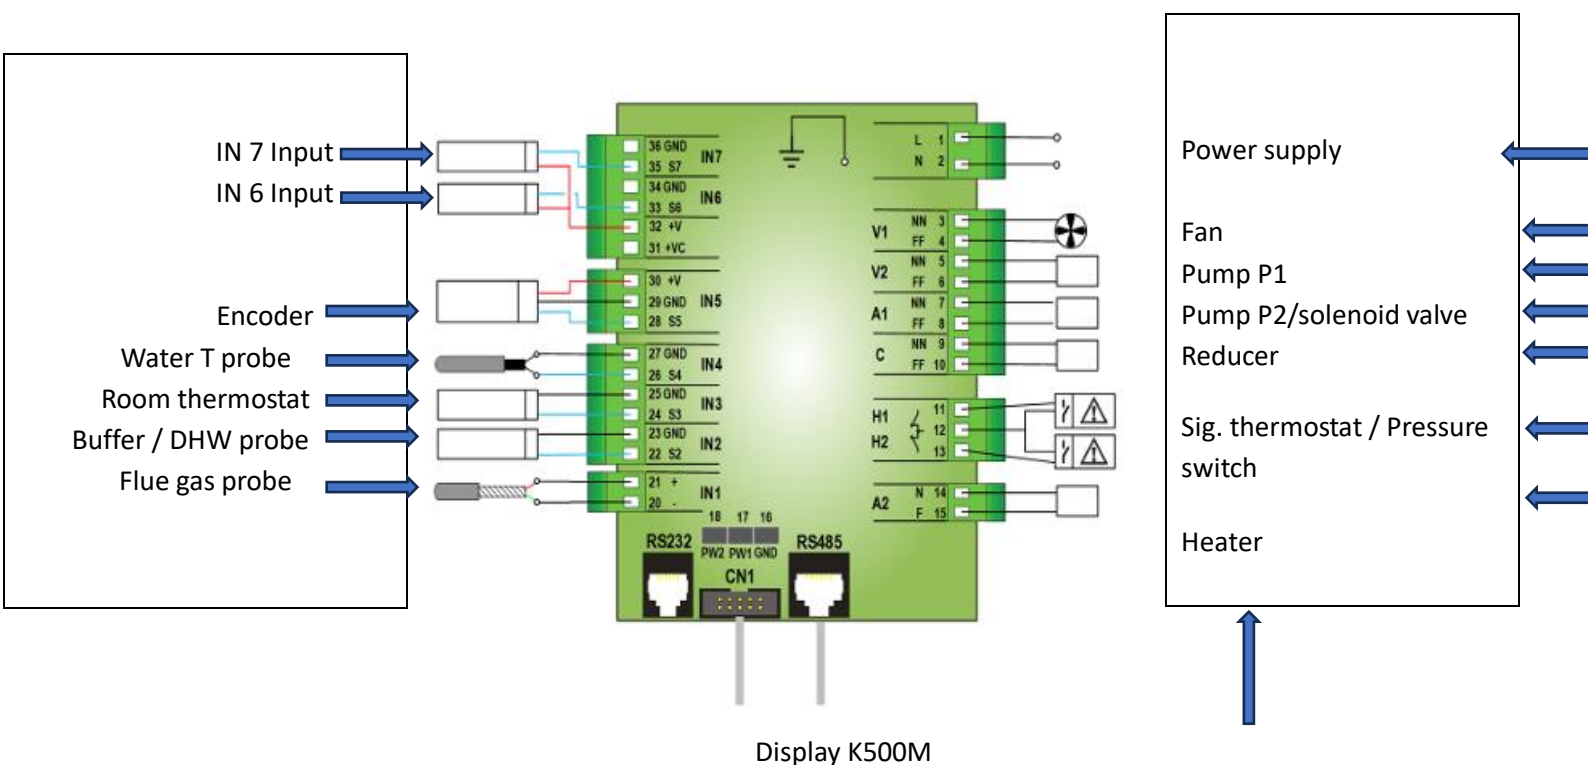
IN 7 Input
IN 6 Input
Encoder
Water T probe
Room thermostat
Buffer / DHW probe
Flue gas probe

36 GND
35 S7
IN7
34 GND
33 S6
IN6
32 +V
31 +VC
30 +V
29 GND
IN5
28 S5
27 GND
26 S4
IN4
25 GND
24 S3
IN3
23 GND
22 S2
IN2
21 +
20 -
IN1
18 17 16
PW2 PW1 GND
RS232
CN1
RS485

L 1
N 2
V1
NN 3
FF 4
V2
NN 5
FF 6
A1
NN 7
FF 8
C
NN 9
FF 10
H1
H2
11
12
13
A2
N 14
F 15

Power supply
Fan
Pump P1
Pump P2/solenoid valve
Reducer
Sig. thermostat / Pressure switch
Heater

Display K500M